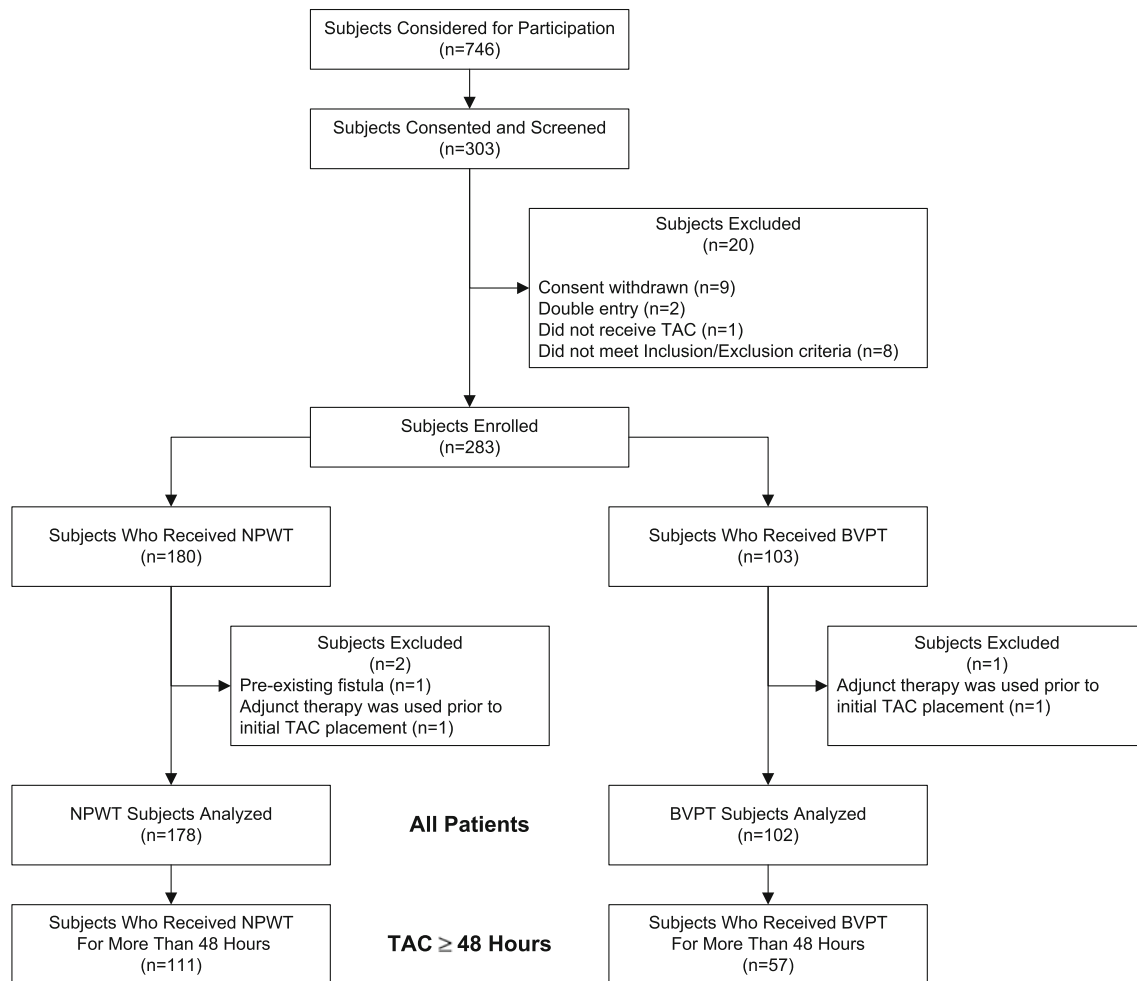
Subjects Considered for Participation
(n=746)

Subjects Consented and Screened
(n=303)

Subjects Excluded
(n=20)

Consent withdrawn (n=9)
Double entry (n=2)
Did not receive TAC (n=1)
Did not meet Inclusion/Exclusion criteria (n=8)

Subjects Enrolled
(n=283)

Subjects Who Received NPWT
(n=180)

Subjects Who Received BVPT
(n=103)

Subjects Excluded
(n=2)
Pre-existing fistula (n=1)
Adjunct therapy was used prior to initial TAC placement (n=1)

Subjects Excluded
(n=1)
Adjunct therapy was used prior to initial TAC placement (n=1)

NPWT Subjects Analyzed
(n=178)

All Patients

BVPT Subjects Analyzed
(n=102)

Subjects Who Received NPWT
For More Than 48 Hours
(n=111)

TAC $\geq$ 48 Hours

Subjects Who Received BVPT
For More Than 48 Hours
(n=57)